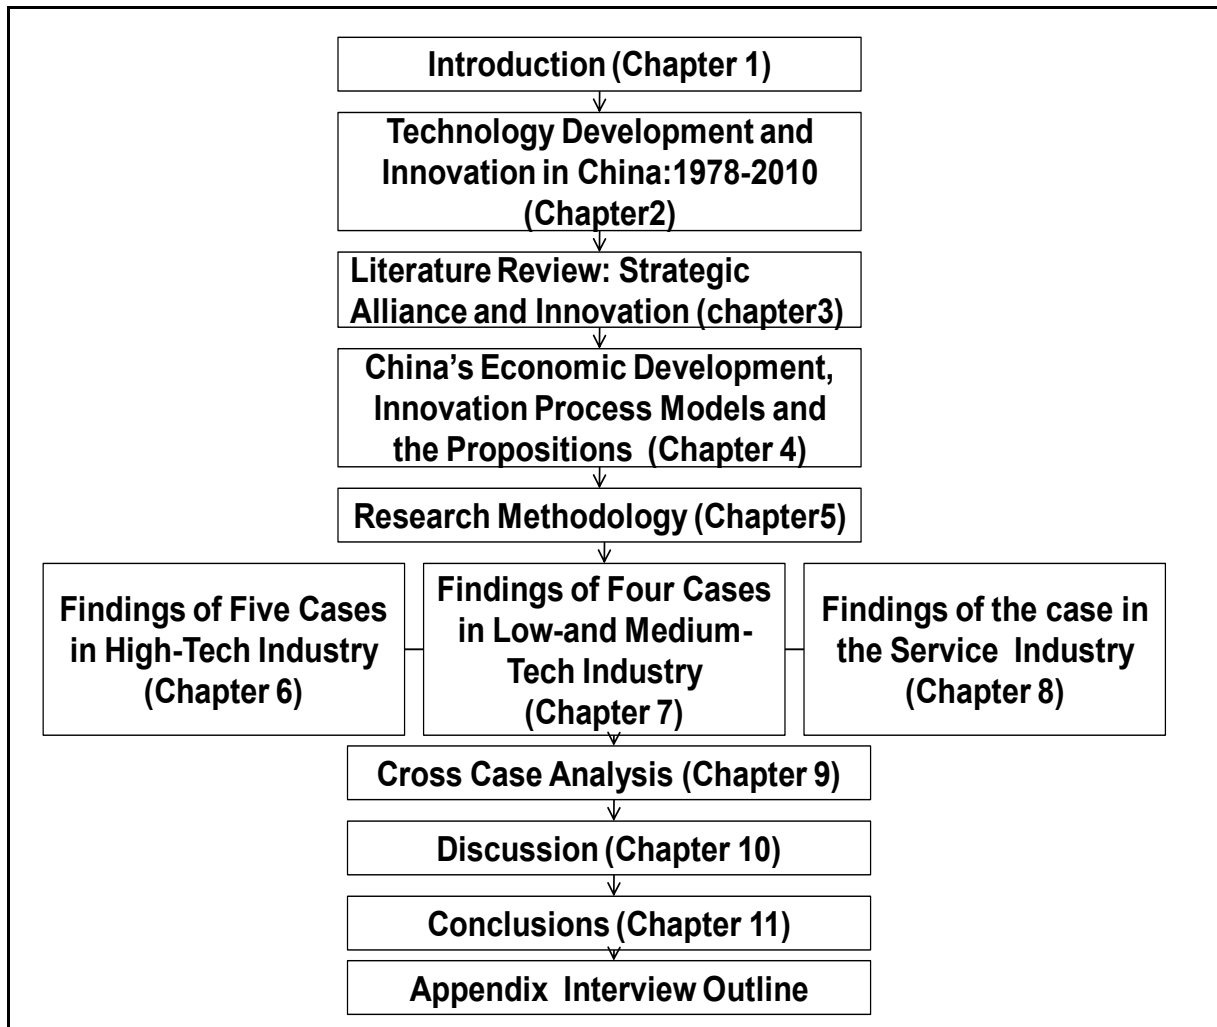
Introduction (Chapter 1)

Technology Development and Innovation in China:1978-2010 (Chapter2)

Literature Review: Strategic Alliance and Innovation (chapter3)

China's Economic Development, Innovation Process Models and the Propositions (Chapter 4)

Research Methodology (Chapter5)

Findings of Five Cases in High-Tech Industry (Chapter 6)

Findings of Four Cases in Low-and Medium-Tech Industry (Chapter 7)

Findings of the case in the Service Industry (Chapter 8)

Cross Case Analysis (Chapter 9)

Discussion (Chapter 10)

Conclusions (Chapter 11)

Appendix Interview Outline